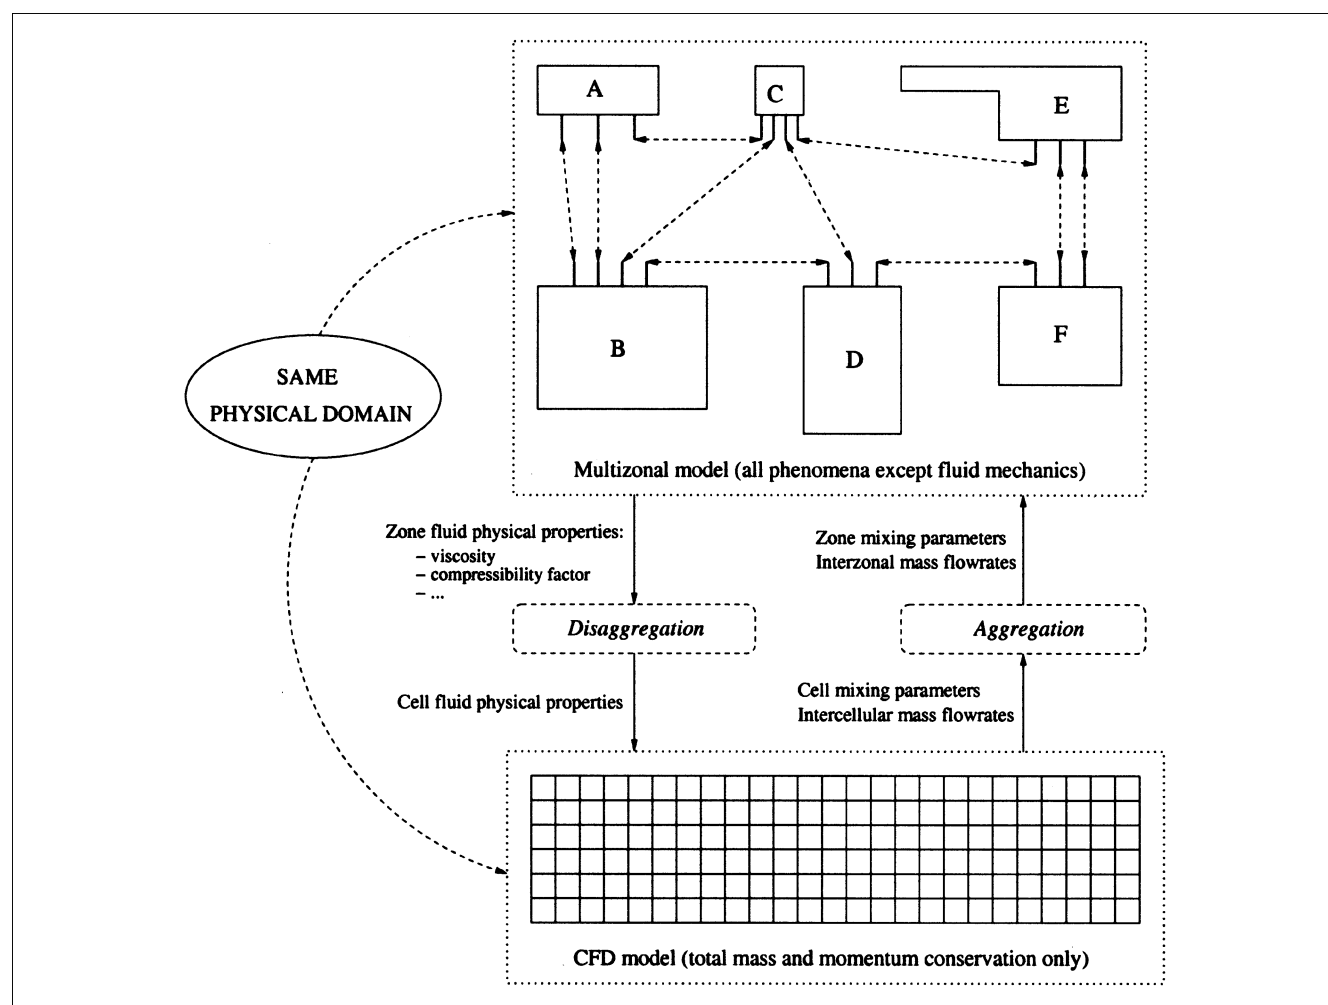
A

C

E

B

D

F

SAME PHYSICAL DOMAIN

Multizonal model (all phenomena except fluid mechanics)

Zone fluid physical properties:
– viscosity
– compressibility factor
– ...

Zone mixing parameters
Interzonal mass flowrates

*Disaggregation*

*Aggregation*

Cell fluid physical properties

Cell mixing parameters
Intercellular mass flowrates

CFD model (total mass and momentum conservation only)